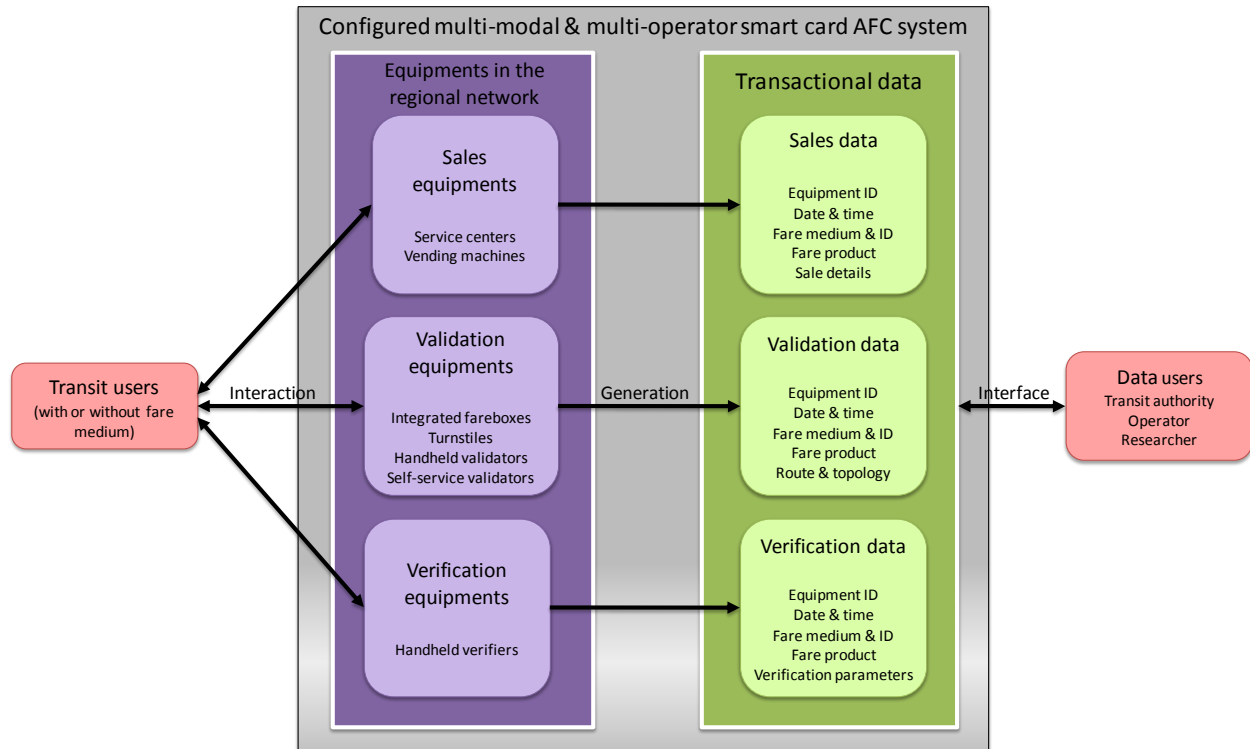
Configured multi-modal & multi-operator smart card AFC system

Equipments in the regional network

Sales equipments

Service centers
Vending machines

Validation equipments

Integrated fareboxes
Turnstiles
Handheld validators
Self-service validators

Verification equipments

Handheld verifiers

Transactional data

Sales data

Equipment ID
Date & time
Fare medium & ID
Fare product
Sale details

Validation data

Equipment ID
Date & time
Fare medium & ID
Fare product
Route & topology

Verification data

Equipment ID
Date & time
Fare medium & ID
Fare product
Verification parameters

Transit users
(with or without fare medium)

Interaction

Generation

Interface

Data users
Transit authority
Operator
Researcher